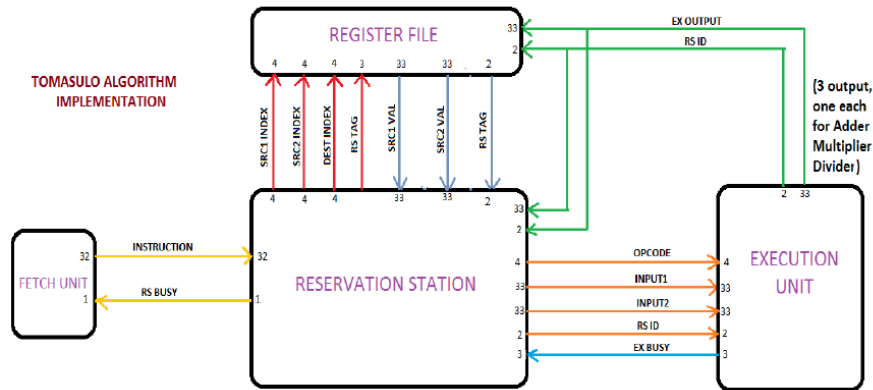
REGISTER FILE

TOMASULO ALGORITHM IMPLEMENTATION

EX OUTPUT
RS ID
33
2

4 4 4 3 33 33 2

SRC1 INDEX
SRC2 INDEX
DEST INDEX
RS TAG
SRC1 VAL
SRC2 VAL
RS TAG

4 4 4 33 33 2

(3 output, one each for Adder Multiplier Divider)

2 33

33
2

FETCH UNIT

INSTRUCTION
32 32
RS BUSY
1 1

RESERVATION STATION

OPCODE
4 4
INPUT1
33 33
INPUT2
33 33
RS ID
2 2
EX BUSY
3 3

EXECUTION UNIT